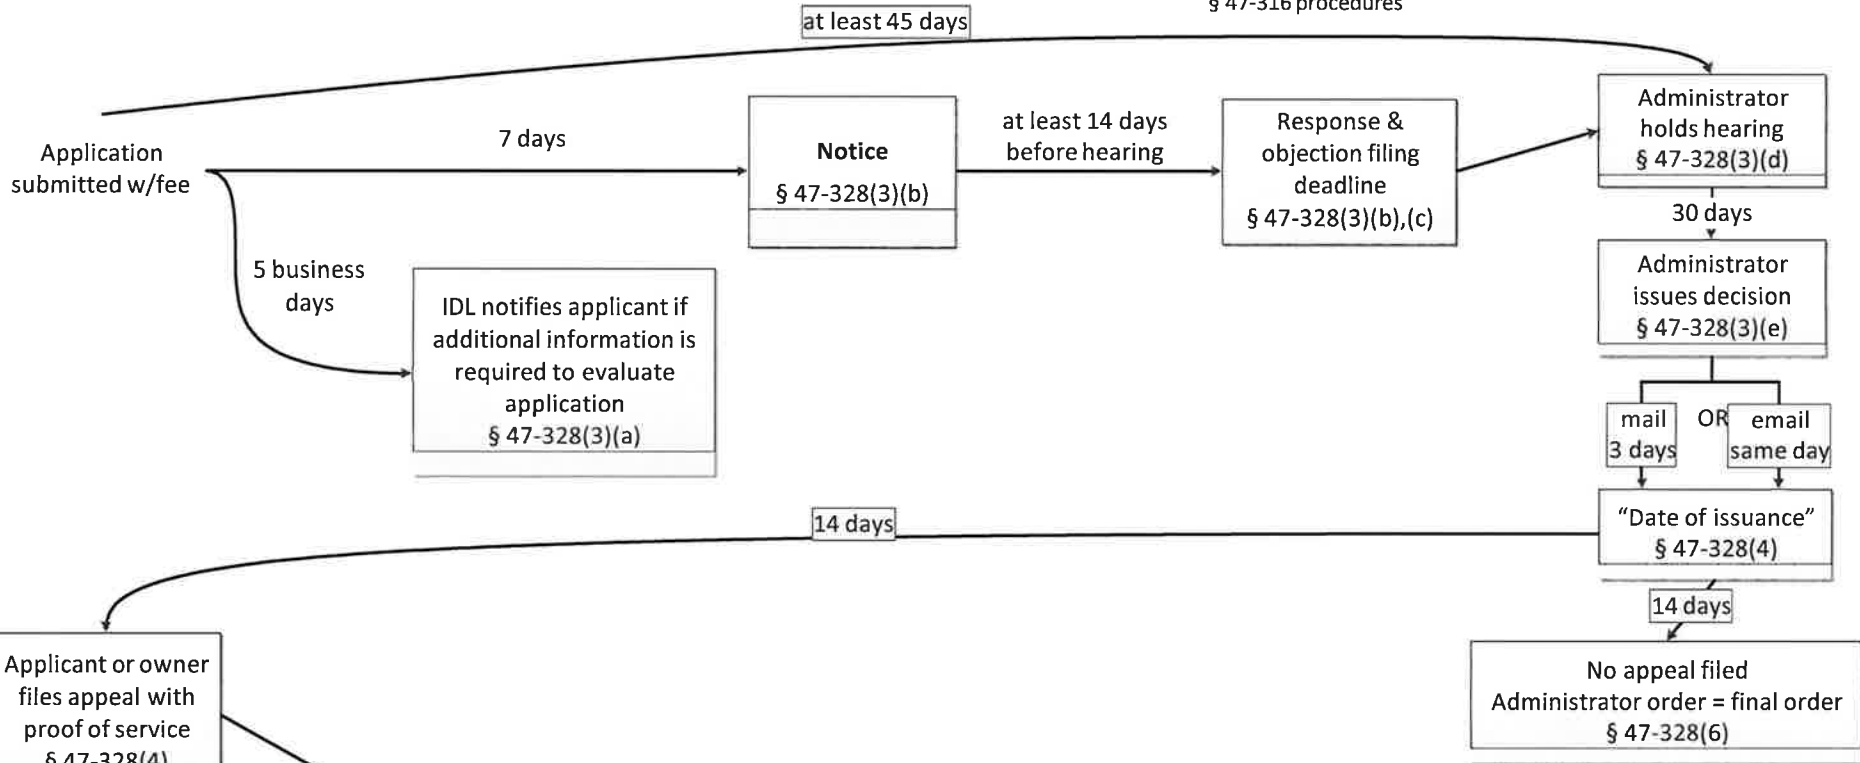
§ 47-316 procedures

at least 45 days

Application submitted w/fee

7 days

Notice
§ 47-328(3)(b)

at least 14 days before hearing

Response & objection filing deadline
§ 47-328(3)(b),(c)

Administrator holds hearing
§ 47-328(3)(d)

30 days

Administrator issues decision
§ 47-328(3)(e)

5 business days

IDL notifies applicant if additional information is required to evaluate application
§ 47-328(3)(a)

mail 3 days

OR

email same day

"Date of issuance"
§ 47-328(4)

14 days

14 days

Applicant or owner files appeal with proof of service
§ 47-328(4)

No appeal filed
Administrator order = final order
§ 47-328(6)